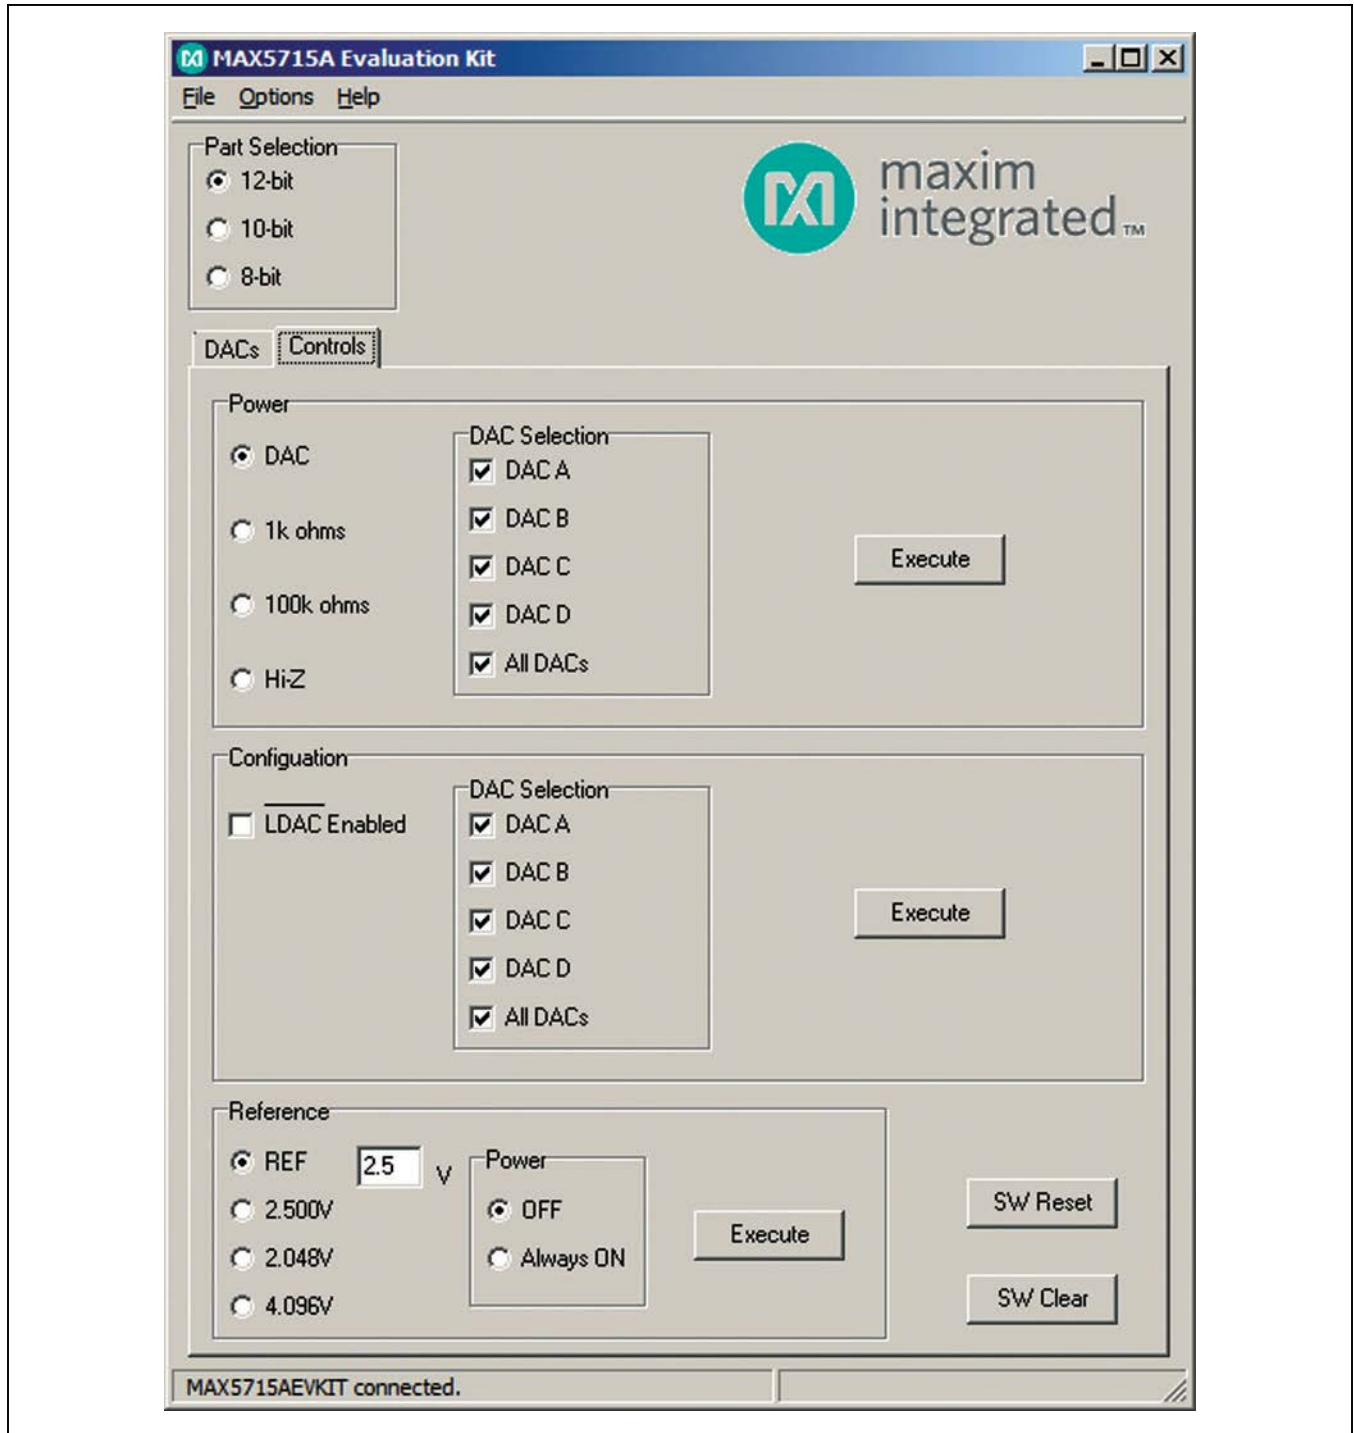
MAX5715A Evaluation Kit

File Options Help

Part Selection
12-bit
10-bit
8-bit

maxim integrated™

DACs Controls

Power
DAC
1k ohms
100k ohms
Hi-Z

DAC Selection
DAC A
DAC B
DAC C
DAC D
All DACs

Execute

Configuation
LDAC Enabled

DAC Selection
DAC A
DAC B
DAC C
DAC D
All DACs

Execute

Reference
REF 2.5 V
2.500V
2.048V
4.096V

Power
OFF
Always ON

Execute

SW Reset

SW Clear

MAX5715AEVKIT connected.